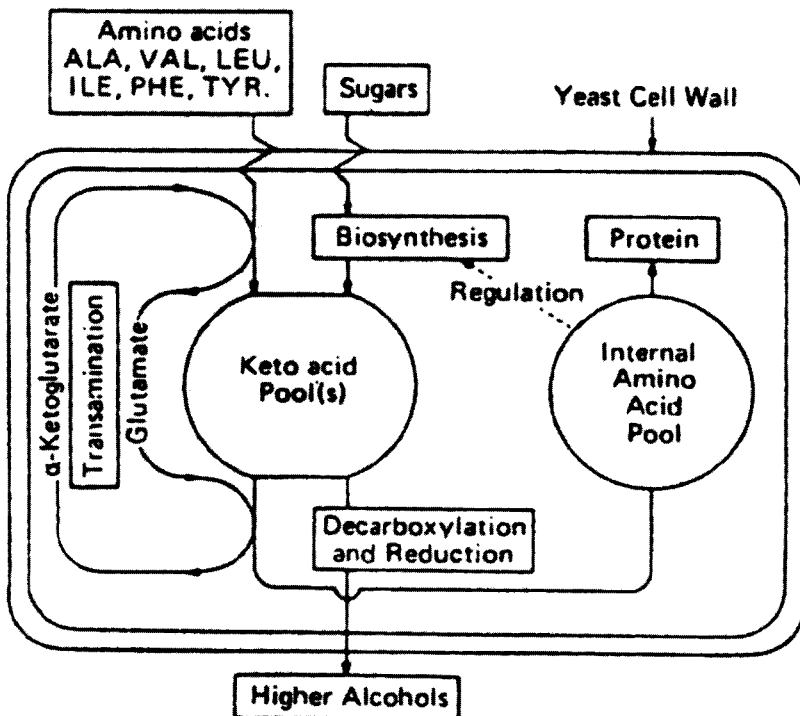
Amino acids
ALA, VAL, LEU, ILE, PHE, TYR.

Sugars

Yeast Cell Wall

Biosynthesis

Protein

Regulation

α-Ketoglutarate

Transamination

Glutamate

Keto acid Pool(s)

Internal Amino Acid Pool

Decarboxylation and Reduction

Higher Alcohols